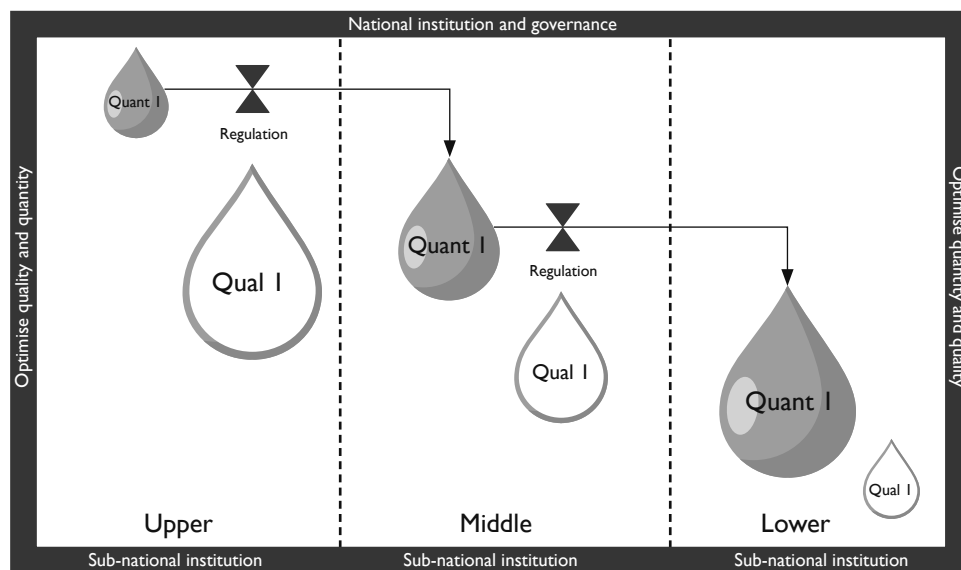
National institution and governance

Optimise quality and quantity

Quant 1

Regulation

Qual 1

Quant 1

Regulation

Qual 1

Quant 1

Qual 1

Optimise quantity and quality

Upper

Middle

Lower

Sub-national institution

Sub-national institution

Sub-national institution